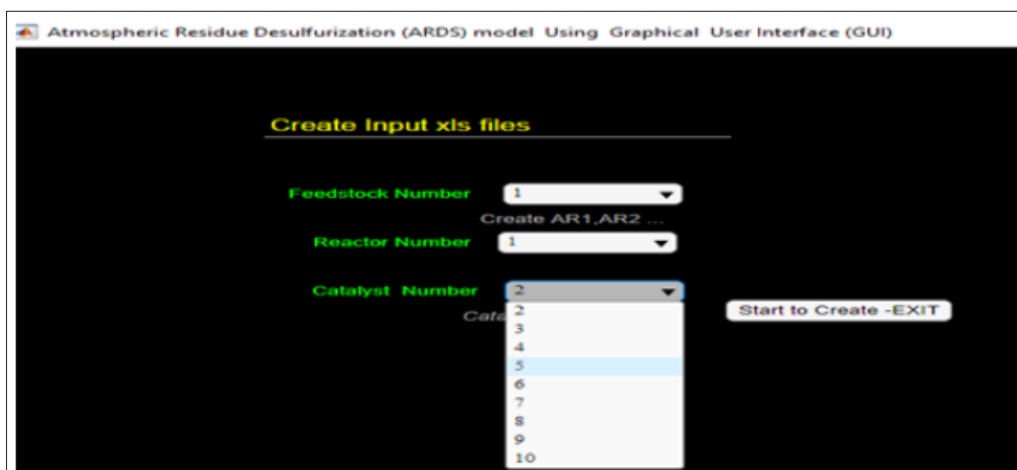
Atmospheric Residue Desulfurization (ARDS) model Using Graphical User Interface (GUI)

Create Input xls files

Feedstock Number 1

Create AR1,AR2 ...

Reactor Number 1

Catalyst Number 2

Cat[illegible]

2
3
4
5
6
7
8
9
10

Start to Create -EXIT